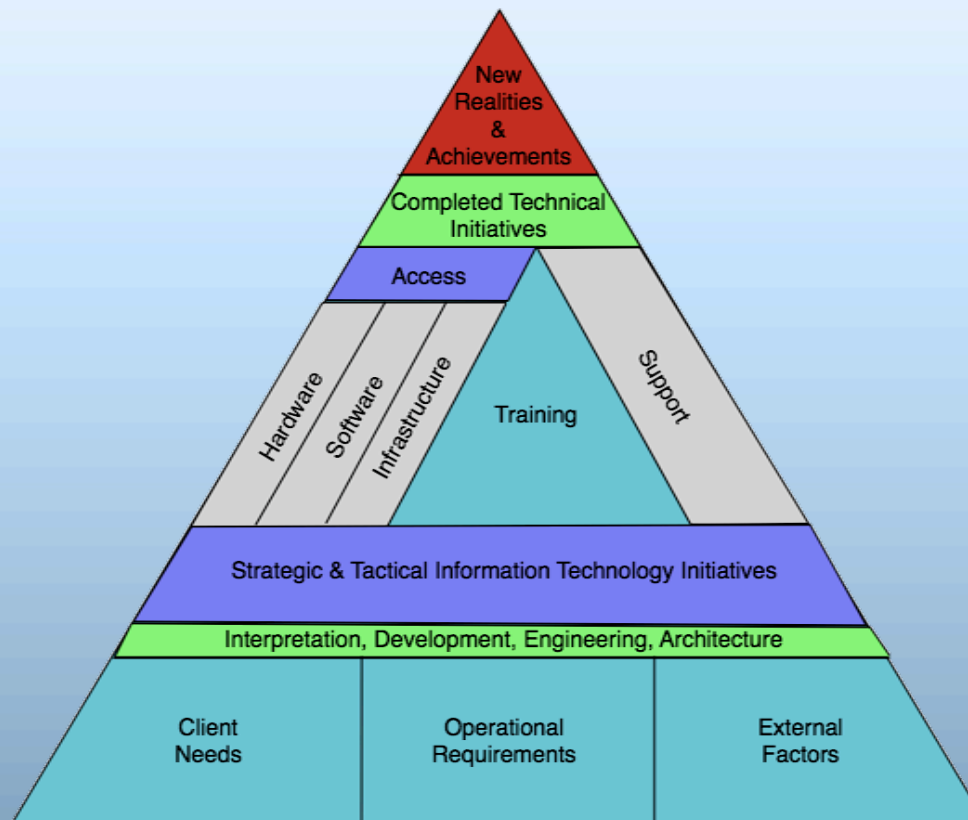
New Realities & Achievements

Completed Technical Initiatives

Access

Hardware

Software

Infrastructure

Training

Support

Strategic & Tactical Information Technology Initiatives

Interpretation, Development, Engineering, Architecture

Client Needs

Operational Requirements

External Factors